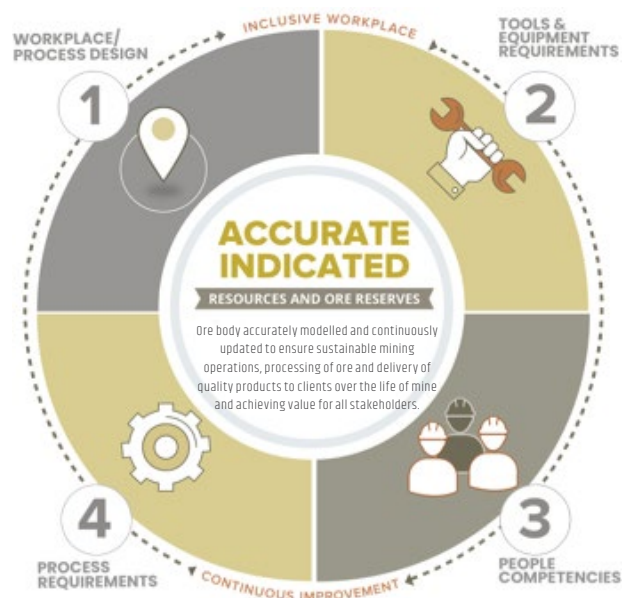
WORKPLACE/ PROCESS DESIGN

INCLUSIVE WORKPLACE

TOOLS & EQUIPMENT REQUIREMENTS

1

2

ACCURATE INDICATED

RESOURCES AND ORE RESERVES

Ore body accurately modelled and continuously updated to ensure sustainable mining operations, processing of ore and delivery of quality products to clients over the life of mine and achieving value for all stakeholders.

4

3

PROCESS REQUIREMENTS

CONTINUOUS IMPROVEMENT

PEOPLE COMPETENCIES